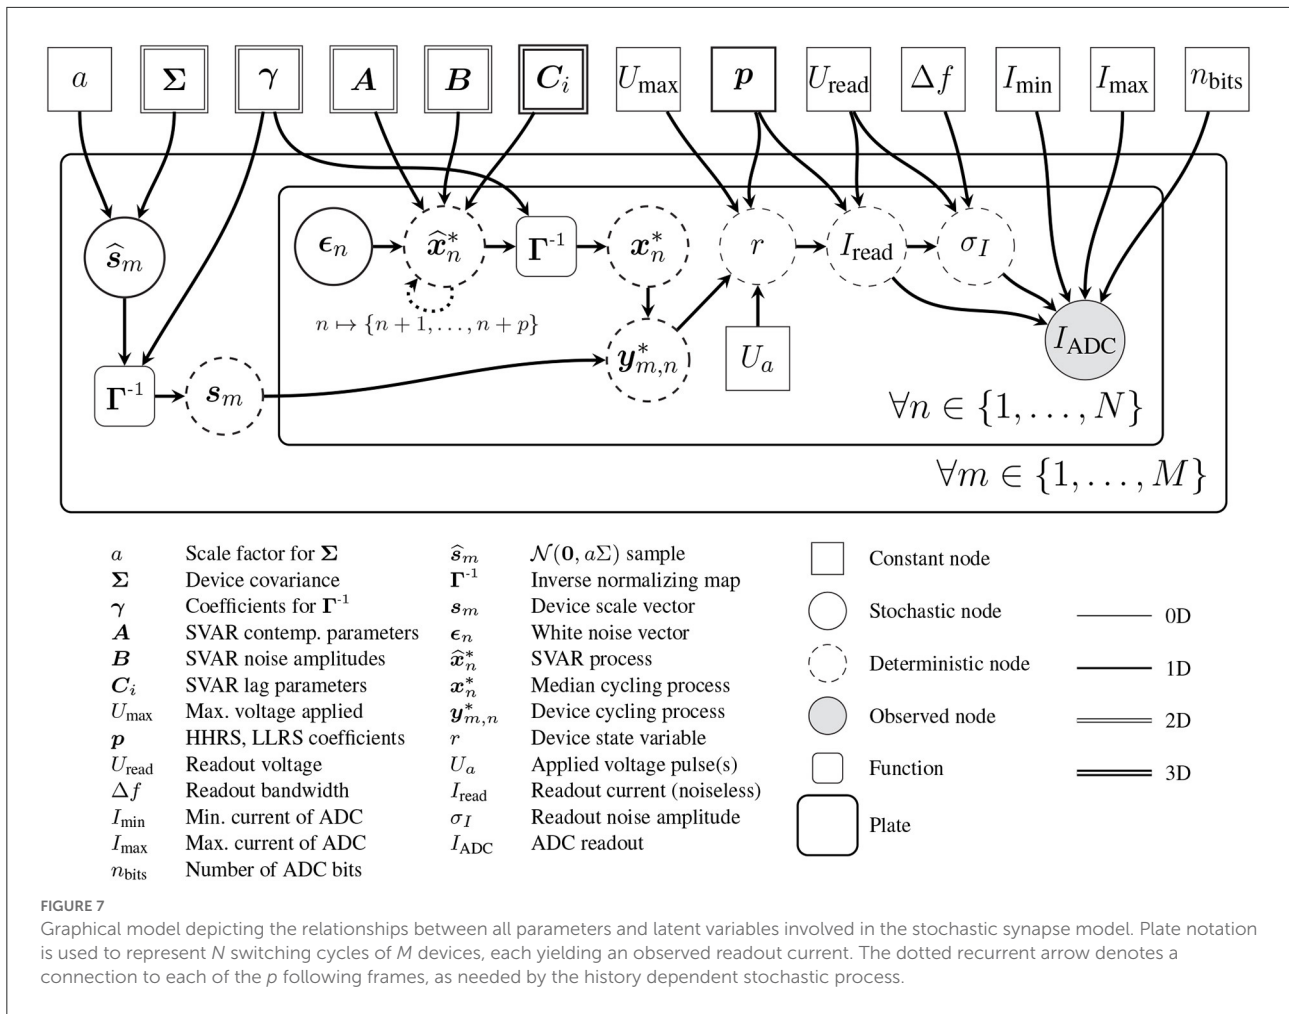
$a$ $\boldsymbol{\Sigma}$ $\boldsymbol{\gamma}$ $\boldsymbol{A}$ $\boldsymbol{B}$ $\boldsymbol{C}_i$ $U_{\max}$ $\boldsymbol{p}$ $U_{\text{read}}$ $\Delta f$ $I_{\min}$ $I_{\max}$ $n_{\text{bits}}$

$\widehat{\boldsymbol{s}}_m$ $\boldsymbol{\epsilon}_n$ $\widehat{\boldsymbol{x}}_n^*$ $\boldsymbol{\Gamma}^{-1}$ $\boldsymbol{x}_n^*$ $r$ $I_{\text{read}}$ $\sigma_I$

$n \mapsto \{n+1, \dots, n+p\}$

$\boldsymbol{y}_{m,n}^*$ $U_a$ $I_{\text{ADC}}$

$\boldsymbol{\Gamma}^{-1}$ $\boldsymbol{s}_m$

$\forall n \in \{1, \dots, N\}$

$\forall m \in \{1, \dots, M\}$

$a$ Scale factor for $\boldsymbol{\Sigma}$
$\boldsymbol{\Sigma}$ Device covariance
$\boldsymbol{\gamma}$ Coefficients for $\boldsymbol{\Gamma}^{-1}$
$\boldsymbol{A}$ SVAR contemp. parameters
$\boldsymbol{B}$ SVAR noise amplitudes
$\boldsymbol{C}_i$ SVAR lag parameters
$U_{\max}$ Max. voltage applied
$\boldsymbol{p}$ HHRS, LLRS coefficients
$U_{\text{read}}$ Readout voltage
$\Delta f$ Readout bandwidth
$I_{\min}$ Min. current of ADC
$I_{\max}$ Max. current of ADC
$n_{\text{bits}}$ Number of ADC bits

$\widehat{\boldsymbol{s}}_m$ $\mathcal{N}(\boldsymbol{0}, a\Sigma)$ sample
$\boldsymbol{\Gamma}^{-1}$ Inverse normalizing map
$\boldsymbol{s}_m$ Device scale vector
$\boldsymbol{\epsilon}_n$ White noise vector
$\widehat{\boldsymbol{x}}_n^*$ SVAR process
$\boldsymbol{x}_n^*$ Median cycling process
$\boldsymbol{y}_{m,n}^*$ Device cycling process
$r$ Device state variable
$U_a$ Applied voltage pulse(s)
$I_{\text{read}}$ Readout current (noiseless)
$\sigma_I$ Readout noise amplitude
$I_{\text{ADC}}$ ADC readout

Constant node
Stochastic node
Deterministic node
Observed node
Function
Plate

0D
1D
2D
3D

FIGURE 7
Graphical model depicting the relationships between all parameters and latent variables involved in the stochastic synapse model. Plate notation is used to represent *N* switching cycles of *M* devices, each yielding an observed readout current. The dotted recurrent arrow denotes a connection to each of the *p* following frames, as needed by the history dependent stochastic process.